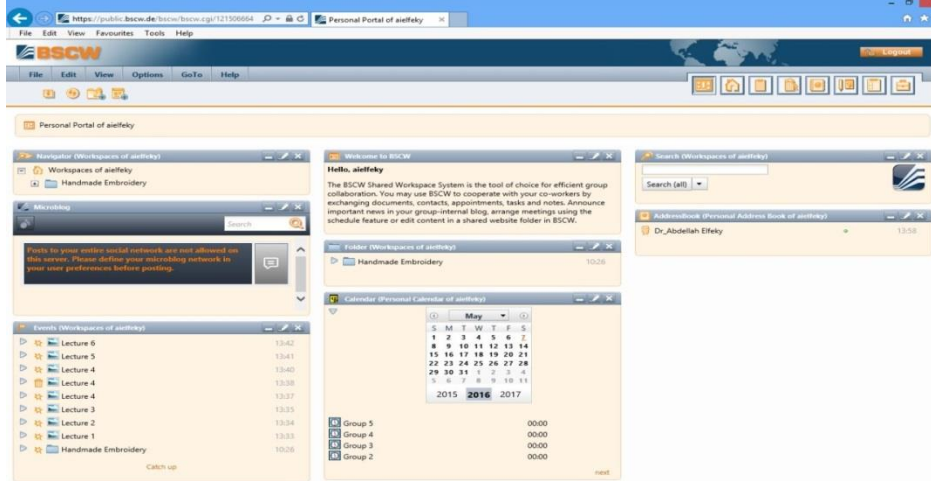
https://public.bscw.de/bscw/bscw.cgi/121506664
Personal Portal of aielfeky
File Edit View Favourites Tools Help
BSCW
Logout
File Edit View Options GoTo Help

Personal Portal of aielfeky

Navigator (Workspaces of aielfeky)
Workspaces of aielfeky
Handmade Embroidery

Microblog
Search
Posts to your entire social network are not allowed on this server. Please define your microblog network in your user preferences before posting.

Events (Workspaces of aielfeky)
Lecture 6 13:42
Lecture 5 13:41
Lecture 4 13:40
Lecture 4 13:38
Lecture 4 13:37
Lecture 3 13:35
Lecture 2 13:34
Lecture 1 13:33
Handmade Embroidery 10:26
Catch up

Welcome to BSCW
Hello, aielfeky
The BSCW Shared Workspace System is the tool of choice for efficient group collaboration. You may use BSCW to cooperate with your co-workers by exchanging documents, contacts, appointments, tasks and notes. Announce important news in your group-internal blog, arrange meetings using the schedule feature or edit content in a shared website folder in BSCW.

Folder (Workspaces of aielfeky)
Handmade Embroidery 10:26

Calendar (Personal Calendar of aielfeky)
May
| S | M | T | W | T | F | S |
|---|---|---|---|---|---|---|
| 1 | 2 | 3 | 4 | 5 | 6 | 7 |
| 8 | 9 | 10 | 11 | 12 | 13 | 14 |
| 15 | 16 | 17 | 18 | 19 | 20 | 21 |
| 22 | 23 | 24 | 25 | 26 | 27 | 28 |
| 29 | 30 | 31 | 1 | 2 | 3 | 4 |
| 5 | 6 | 7 | 8 | 9 | 10 | 11 |
2015 2016 2017
Group 5 00:00
Group 4 00:00
Group 3 00:00
Group 2 00:00
next

Search (Workspaces of aielfeky)
Search (all)

AddressBook (Personal Address Book of aielfeky)
Dr_Abdellah Elfeky 13:58